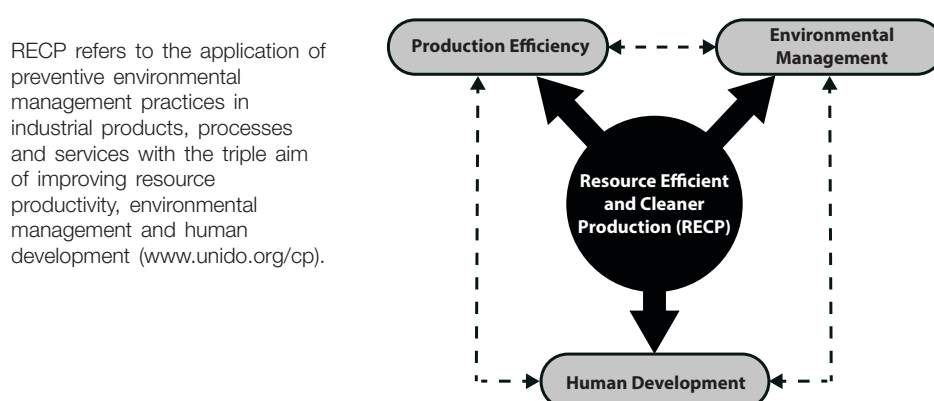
RECP refers to the application of preventive environmental management practices in industrial products, processes and services with the triple aim of improving resource productivity, environmental management and human development (www.unido.org/cp).

Production Efficiency

Environmental Management

Resource Efficient and Cleaner Production (RECP)

Human Development